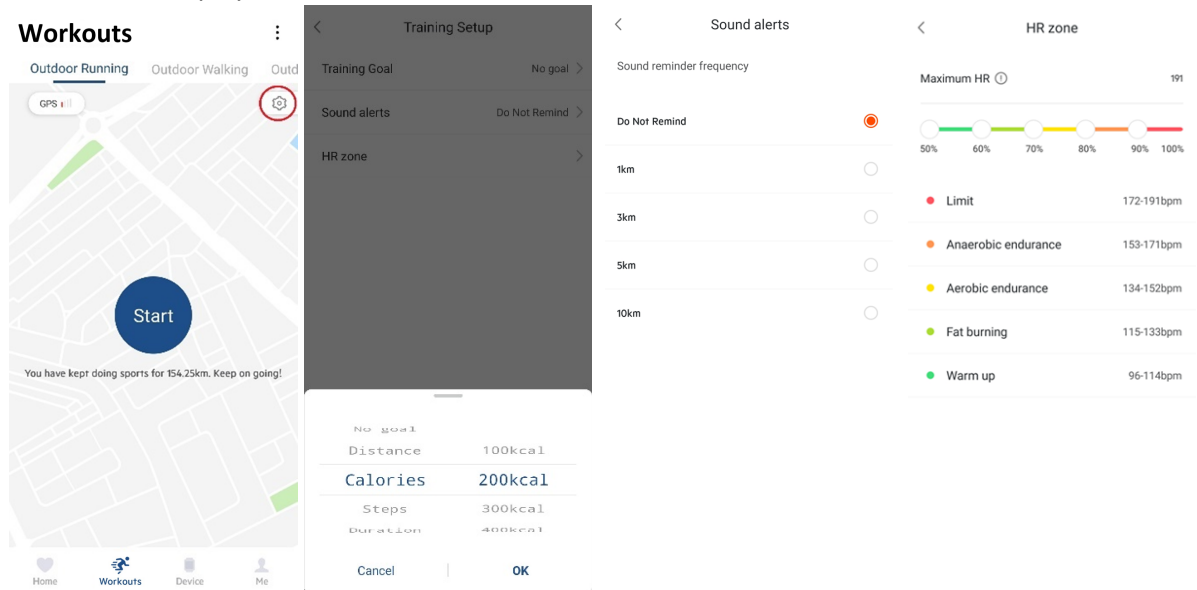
Workouts

Outdoor Running Outdoor Walking Outd

GPS

Start

You have kept doing sports for 154.25km. Keep on going!

Home Workouts Device Me

Training Setup

Training Goal No goal

Sound alerts Do Not Remind

HR zone

No goal
Distance 100kcal
Calories 200kcal
Steps 300kcal
Duration 400kcal

Cancel OK

Sound alerts

Sound reminder frequency

Do Not Remind

1km

3km

5km

10km

HR zone

Maximum HR 191

50% 60% 70% 80% 90% 100%

Limit 172-191bpm

Anaerobic endurance 153-171bpm

Aerobic endurance 134-152bpm

Fat burning 115-133bpm

Warm up 96-114bpm